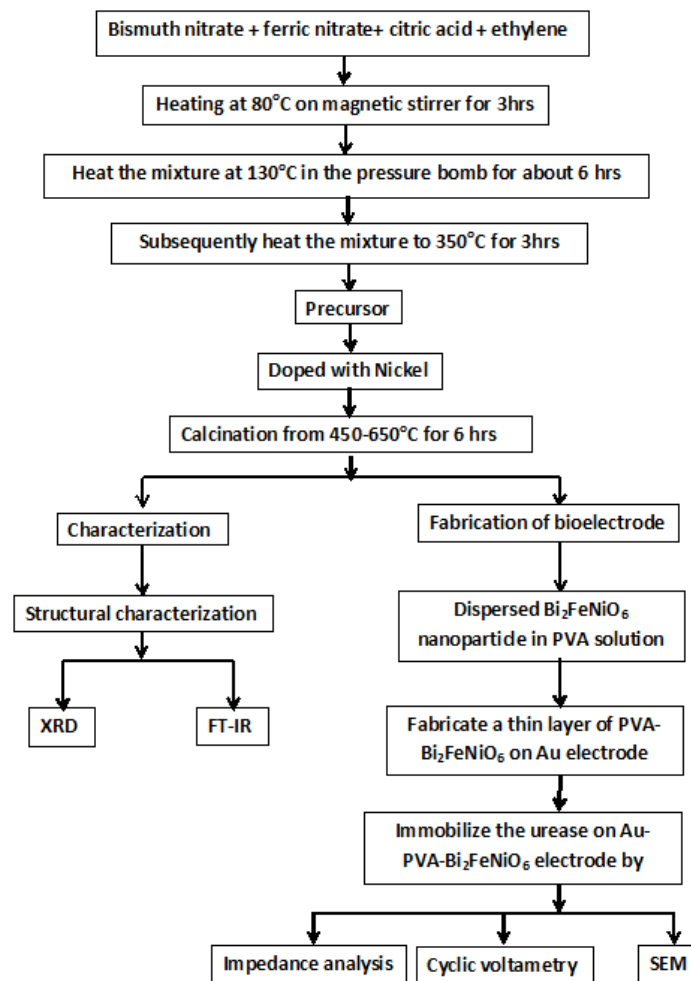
Bismuth nitrate + ferric nitrate+ citric acid + ethylene

Heating at 80°C on magnetic stirrer for 3hrs

Heat the mixture at 130°C in the pressure bomb for about 6 hrs

Subsequently heat the mixture to 350°C for 3hrs

Precursor

Doped with Nickel

Calcination from 450-650°C for 6 hrs

Characterization

Structural characterization

XRD

FT-IR

Fabrication of bioelectrode

Dispersed $Bi_2FeNiO_6$ nanopartide in PVA solution

Fabricate a thin layer of PVA-$Bi_2FeNiO_6$ on Au electrode

Immobilize the urease on Au-PVA-$Bi_2FeNiO_6$ electrode by

Impedance analysis

Cyclic voltametry

SEM